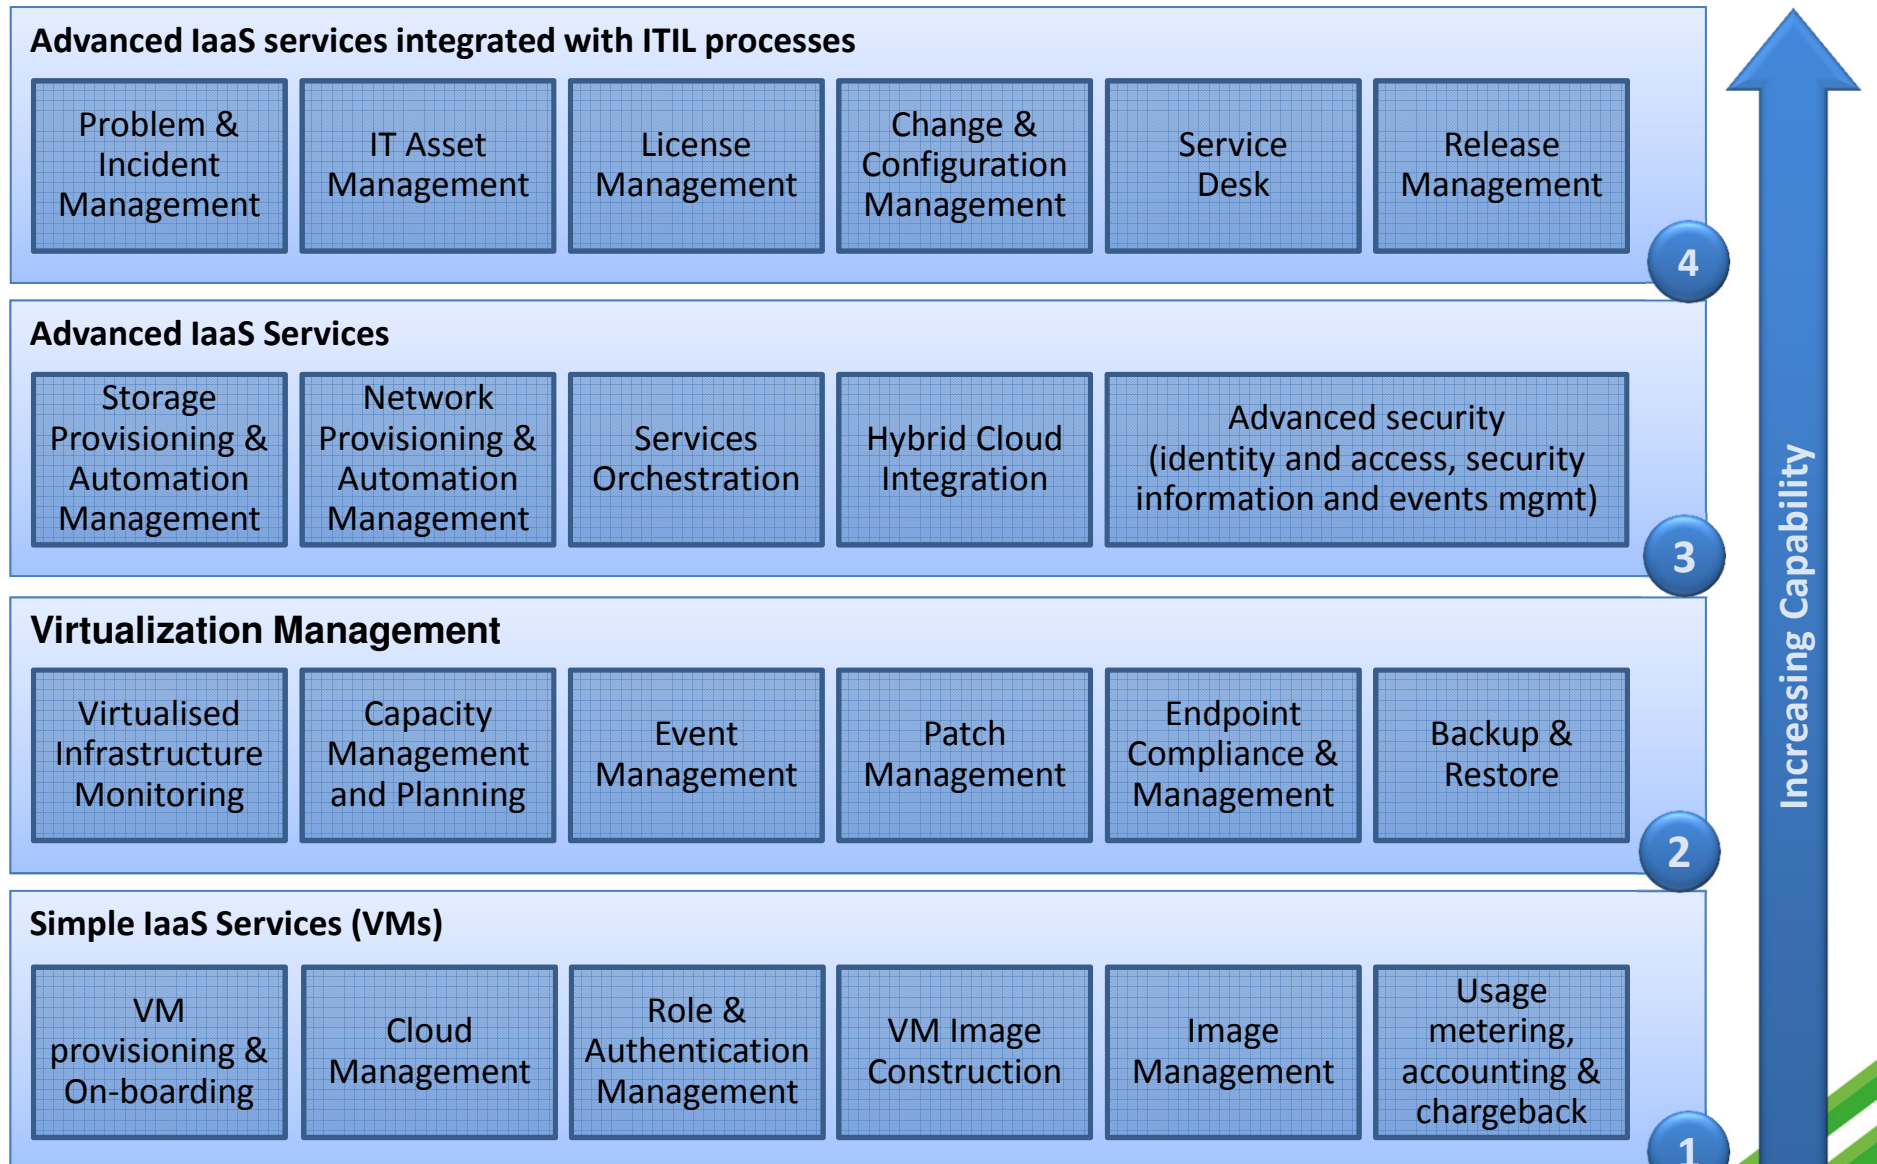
Advanced IaaS services integrated with ITIL processes

Problem & Incident Management

IT Asset Management

License Management

Change & Configuration Management

Service Desk

Release Management

4

Advanced IaaS Services

Storage Provisioning & Automation Management

Network Provisioning & Automation Management

Services Orchestration

Hybrid Cloud Integration

Advanced security (identity and access, security information and events mgmt)

3

Virtualization Management

Virtualised Infrastructure Monitoring

Capacity Management and Planning

Event Management

Patch Management

Endpoint Compliance & Management

Backup & Restore

2

Simple IaaS Services (VMs)

VM provisioning & On-boarding

Cloud Management

Role & Authentication Management

VM Image Construction

Image Management

Usage metering, accounting & chargeback

1

Increasing Capability